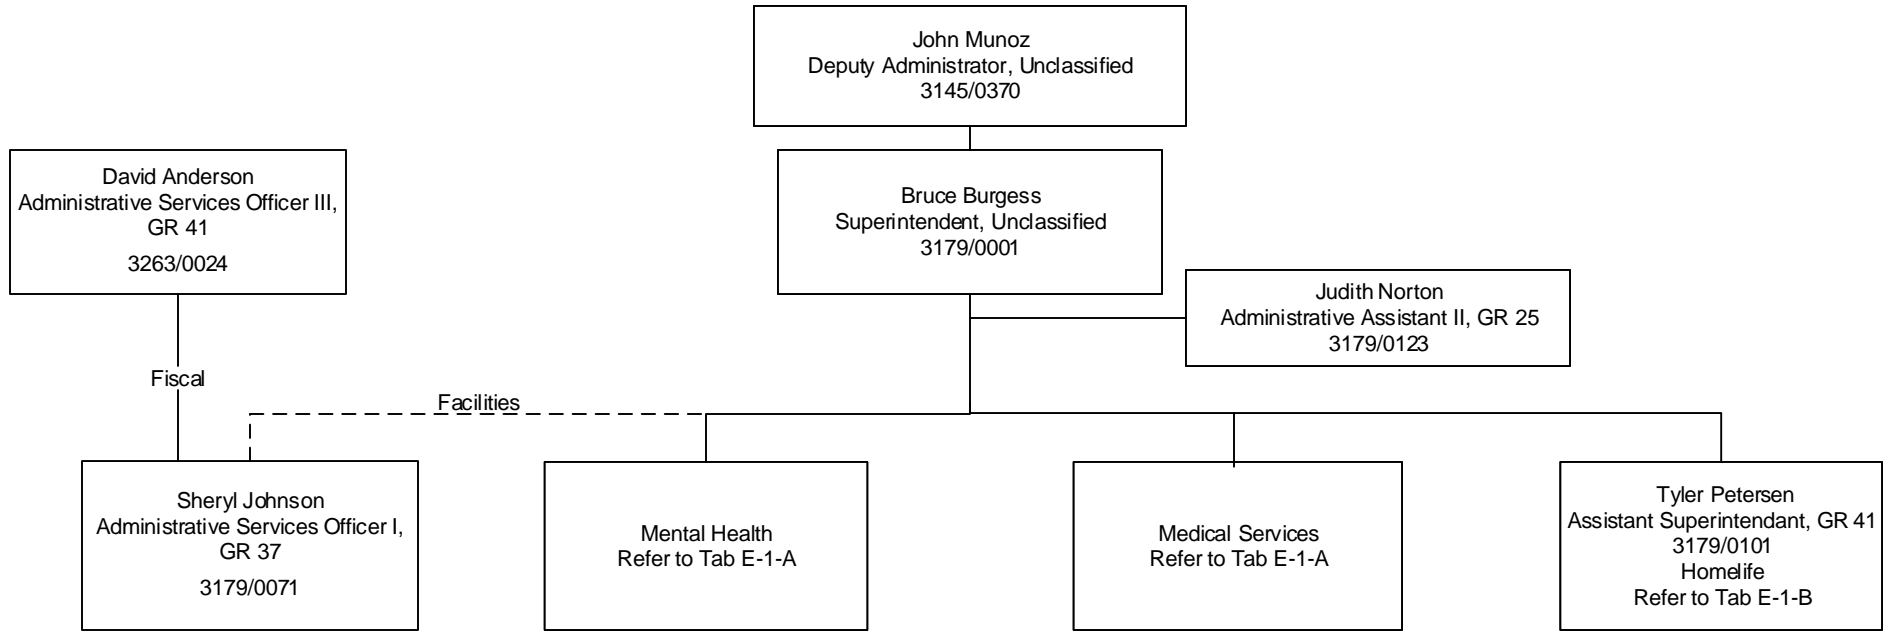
John Munoz
Deputy Administrator, Unclassified
3145/0370

David Anderson
Administrative Services Officer III, GR 41
3263/0024

Bruce Burgess
Superintendent, Unclassified
3179/0001

Judith Norton
Administrative Assistant II, GR 25
3179/0123

Fiscal

Facilities

Sheryl Johnson
Administrative Services Officer I, GR 37
3179/0071

Mental Health
Refer to Tab E-1-A

Medical Services
Refer to Tab E-1-A

Tyler Petersen
Assistant Superintendant, GR 41
3179/0101
Homelife
Refer to Tab E-1-B